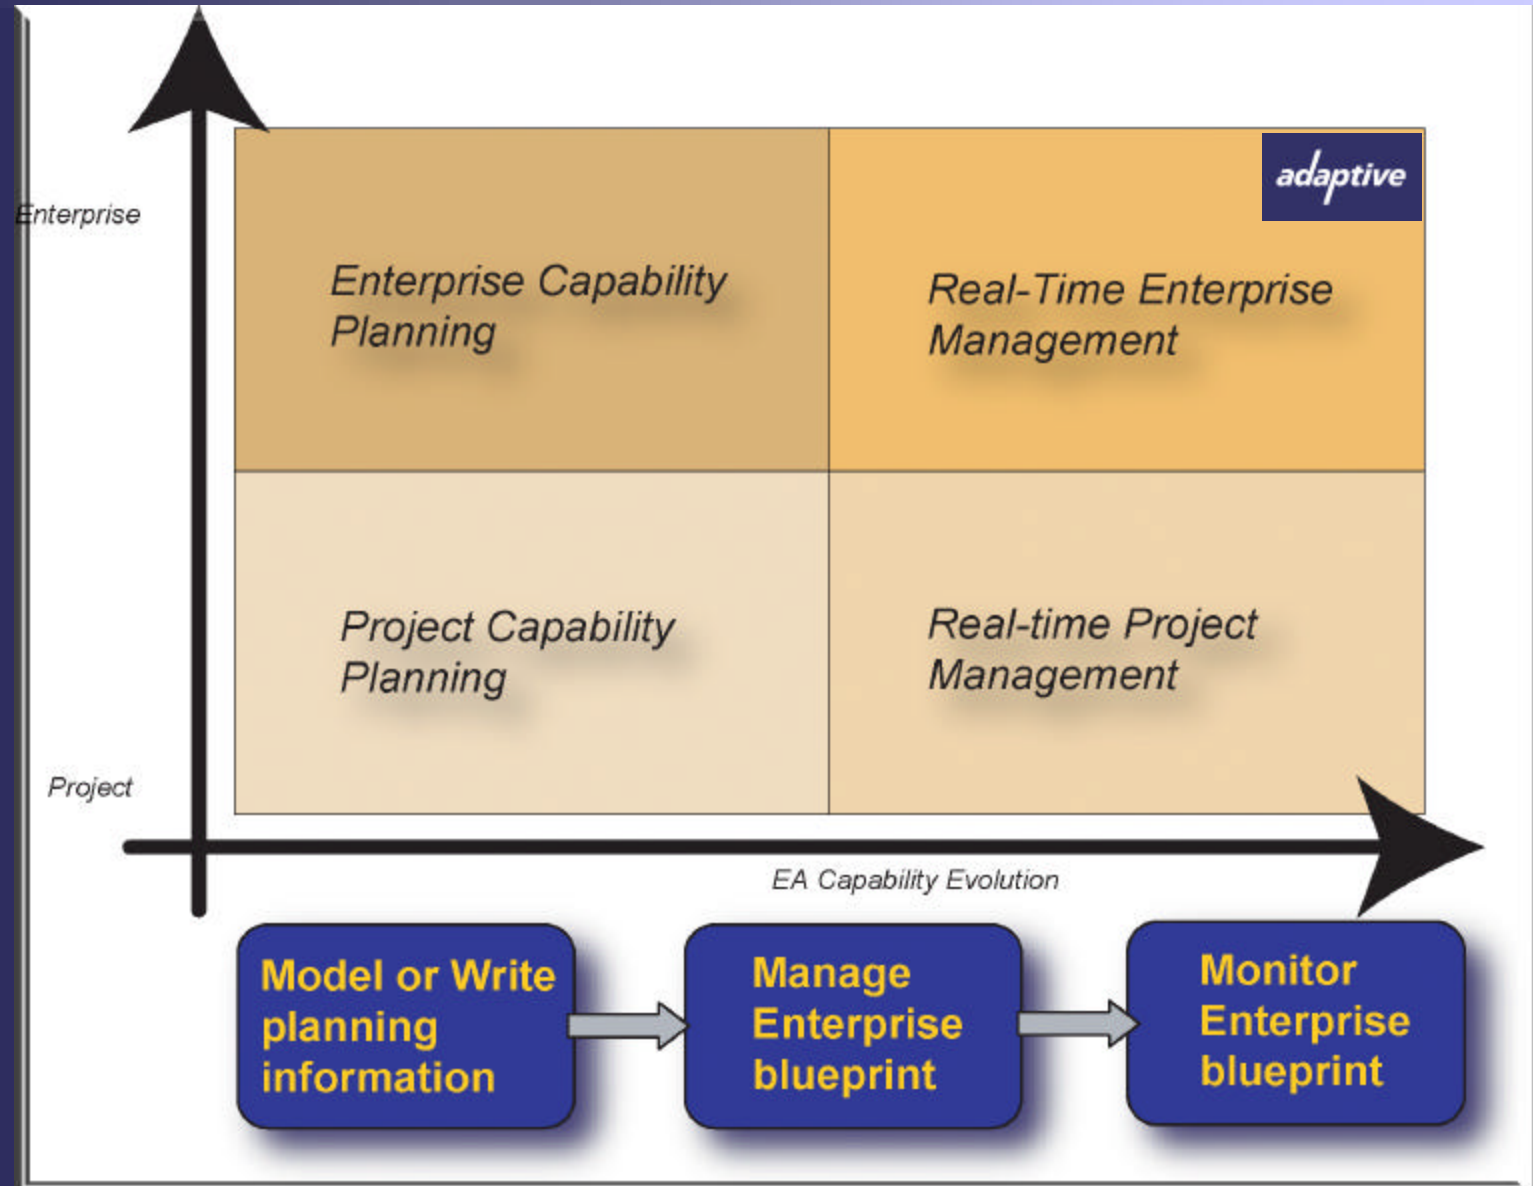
Enterprise

Enterprise Capability Planning

adaptive

Real-Time Enterprise Management

Project

Project Capability Planning

Real-time Project Management

EA Capability Evolution

Model or Write planning information

Manage Enterprise blueprint

Monitor Enterprise blueprint